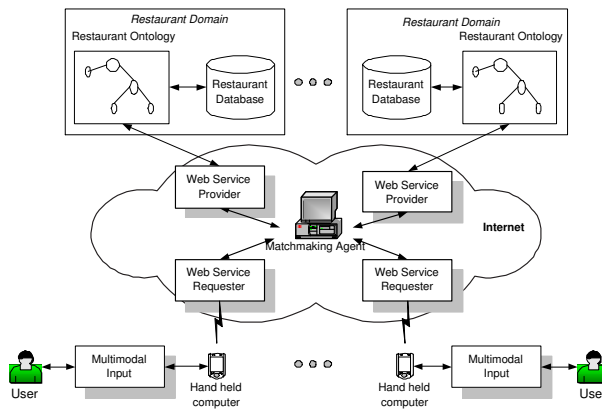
Restaurant Domain
Restaurant Ontology
Restaurant Database

Restaurant Domain
Restaurant Ontology
Restaurant Database

Web Service Provider
Web Service Provider
Matchmaking Agent
Internet
Web Service Requester
Web Service Requester

User
Multimodal Input
Hand held computer
Hand held computer
Multimodal Input
Use